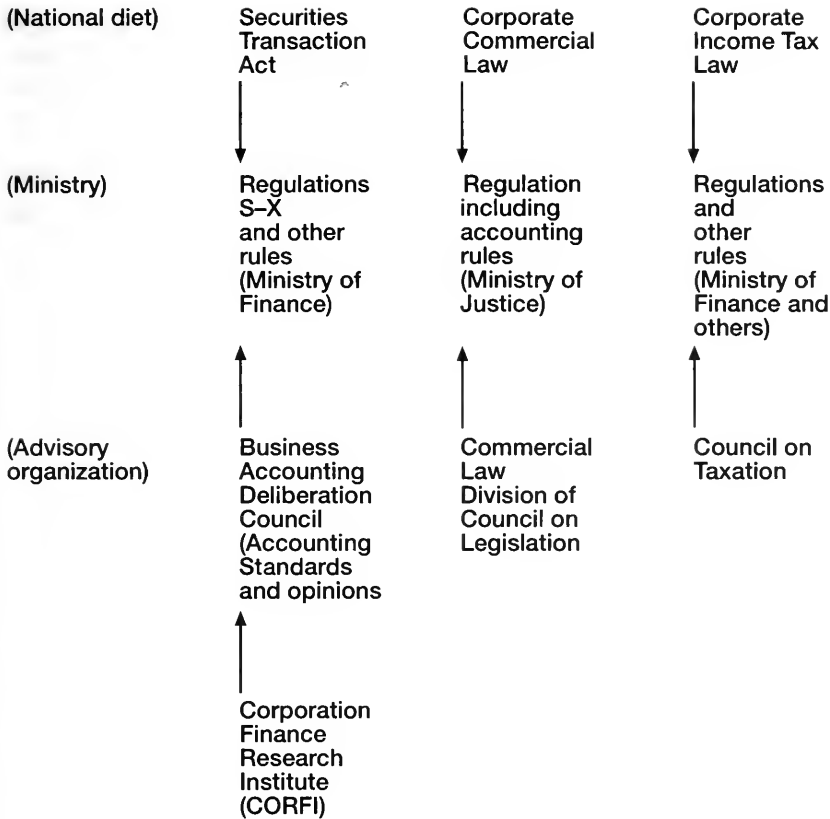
(National diet)

Securities Transaction Act

Corporate Commercial Law

Corporate Income Tax Law

(Ministry)

Regulations S–X and other rules (Ministry of Finance)

Regulation including accounting rules (Ministry of Justice)

Regulations and other rules (Ministry of Finance and others)

(Advisory organization)

Business Accounting Deliberation Council (Accounting Standards and opinions

Commercial Law Division of Council on Legislation

Council on Taxation

Corporation Finance Research Institute (CORFI)